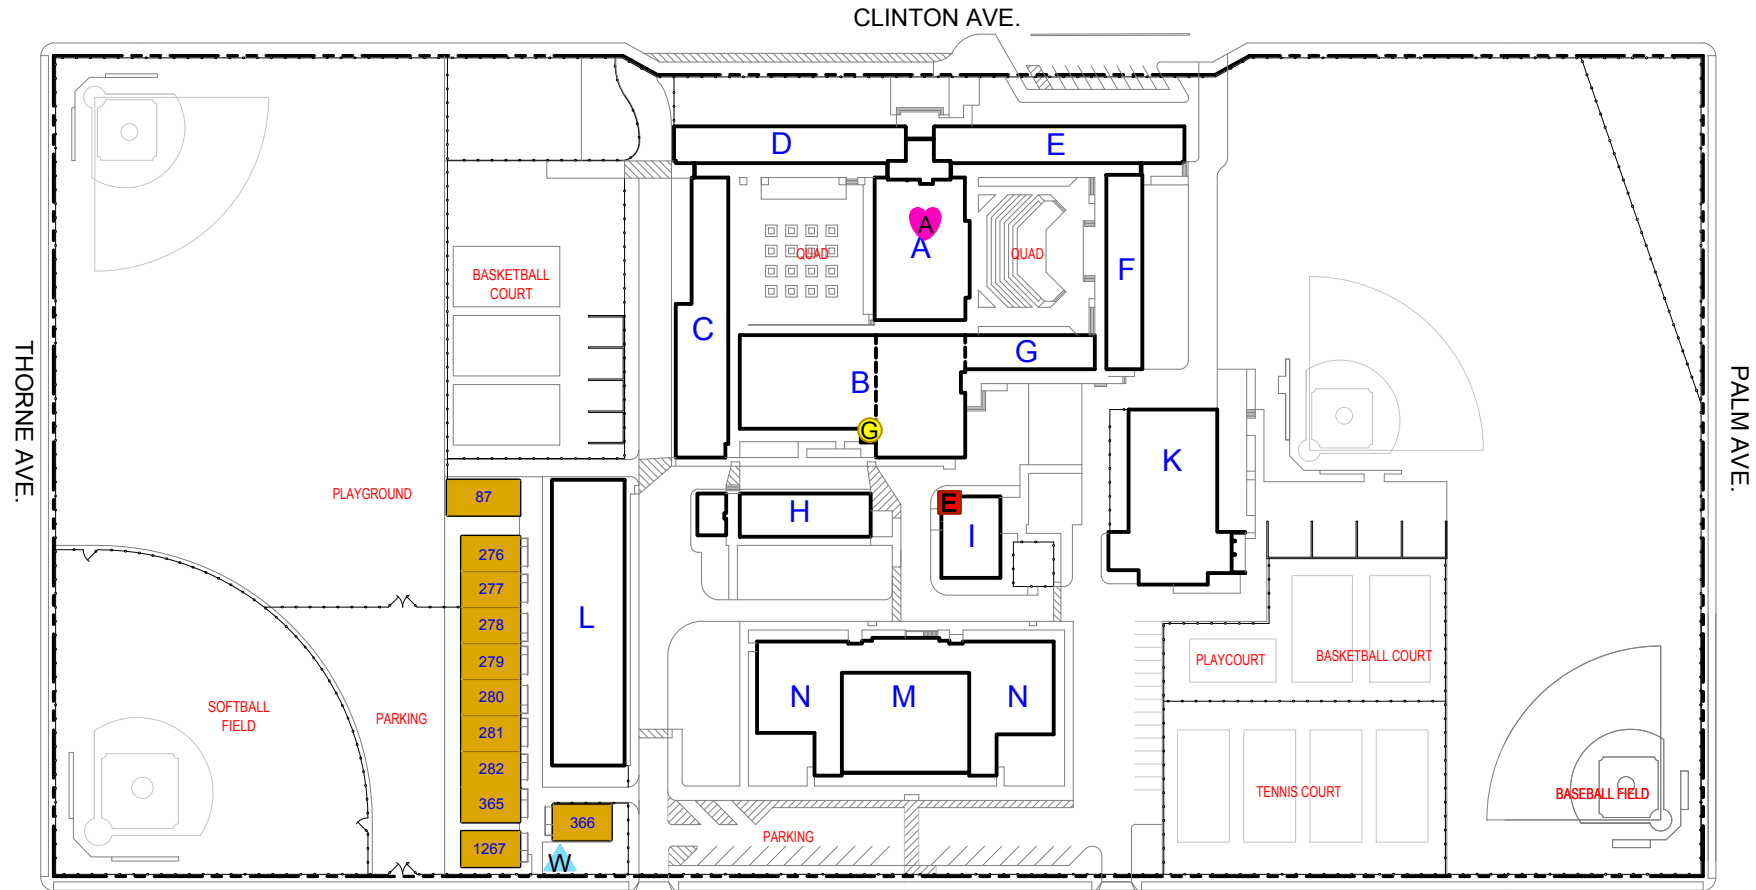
CLINTON AVE.

THORNE AVE.

PALM AVE.

D

E

A

A

QUAD

QUAD

F

C

G

B

G

BASKETBALL COURT

PLAYGROUND

87

H

E

I

K

276

277

278

279

280

281

282

365

1267

366

W

L

N

M

N

SOFTBALL FIELD

PARKING

PLAYCOURT

BASKETBALL COURT

TENNIS COURT

BASEBALL FIELD

PARKING